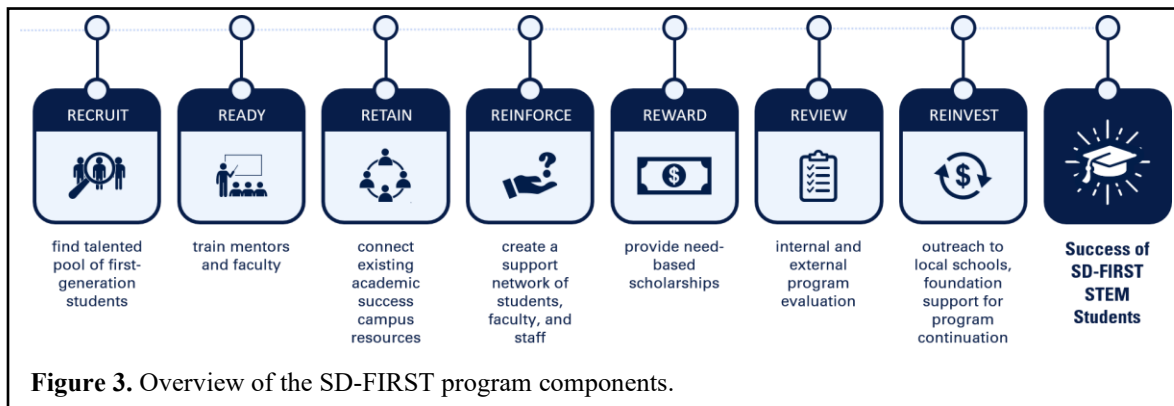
RECRUIT

find talented pool of first-generation students

READY

train mentors and faculty

RETAIN

connect existing academic success campus resources

REINFORCE

create a support network of students, faculty, and staff

REWARD

$

provide need-based scholarships

REVIEW

internal and external program evaluation

REINVEST

$

outreach to local schools, foundation support for program continuation

Success of SD-FIRST STEM Students

**Figure 3.** Overview of the SD-FIRST program components.